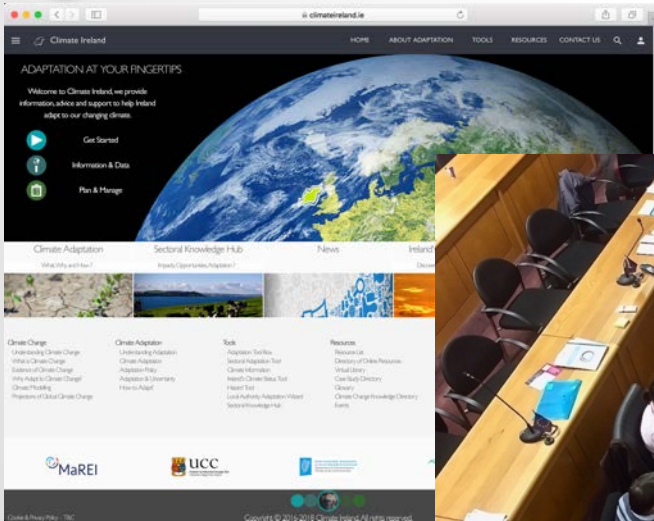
climateireland.ie

Climate Ireland

HOME ABOUT ADAPTATION TOOLS RESOURCES CONTACT US

ADAPTATION AT YOUR FINGERTIPS

Welcome to Climate Ireland, we provide information, advice and support to help Ireland adapt to our changing climate.

Get Started

Information & Data

Plan & Manage

Climate Adaptation
What, Why and How?

Sectoral Knowledge Hub
Impacts, Opportunities, Adaptation?

News

Ireland'
Discov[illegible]

Climate Change
Understanding Climate Change
What is Climate Change
Evidence of Climate Change
Why Adapt to Climate Change?
Climate Modelling
Projections of Global Climate Change

Climate Adaptation
Understanding Adaptation
Climate Adaptation
Adaptation Policy
Adaptation & Uncertainty
How to Adapt

Tools
Adaptation Tool Box
Sectoral Adaptation Tool
Climate Information
Ireland's Climate Status Tool
Hazard Tool
Local Authority Adaptation Wizard
Sectoral Knowledge Hub

Resources
Resource List
Directory of Online Resources
Virtual Library
Case Study Directory
Glossary
Climate Change Knowledge Directory
Events

MaREI

UCC

Cookie & Privacy Policy T&C

Copyright © 2016-2018 Climate Ireland. All rights reserved.